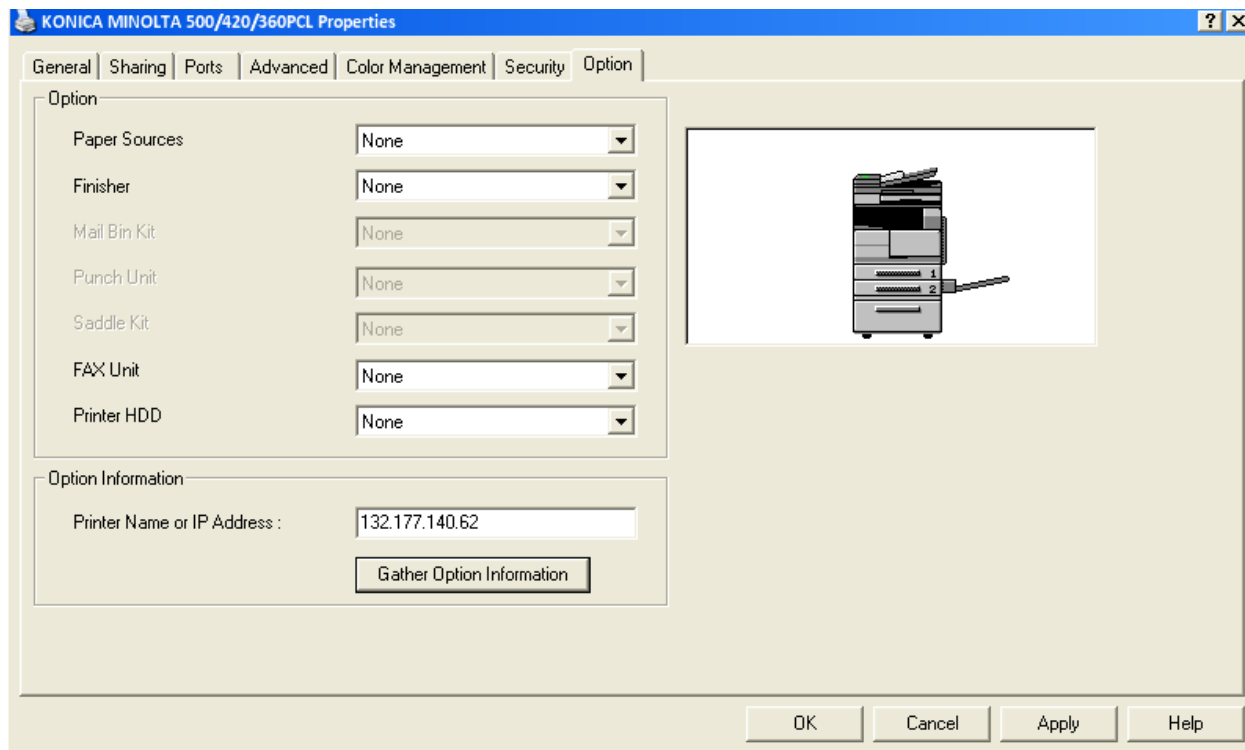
KONICA MINOLTA 500/420/360PCL Properties

? X

General | Sharing | Ports | Advanced | Color Management | Security | Option

Option

Paper Sources None

Finisher None

Mail Bin Kit None

Punch Unit None

Saddle Kit None

FAX Unit None

Printer HDD None

1

2

Option Information

Printer Name or IP Address : 132.177.140.62

Gather Option Information

OK Cancel Apply Help